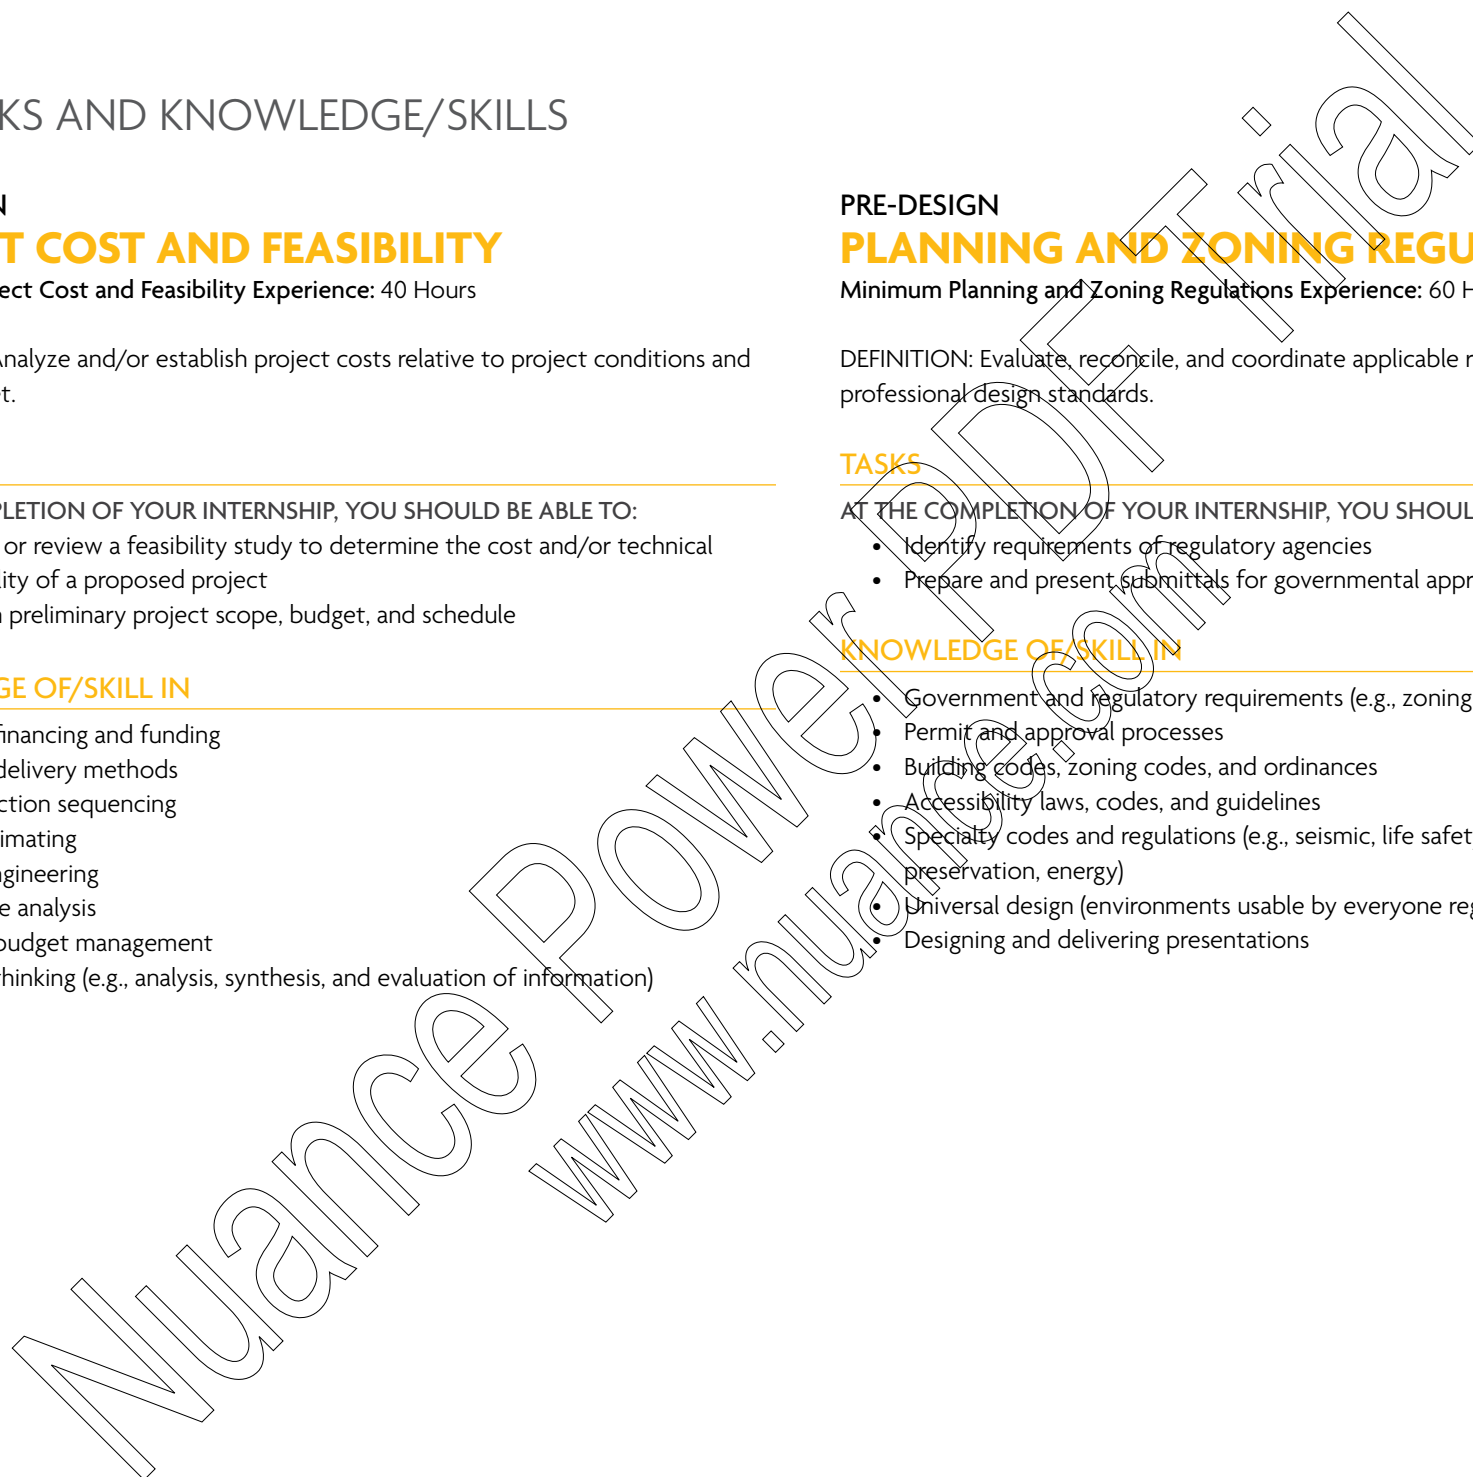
KS AND KNOWLEDGE/SKILLS

N
T COST AND FEASIBILITY
ect Cost and Feasibility Experience: 40 Hours

nalyze and/or establish project costs relative to project conditions and t.

PLETION OF YOUR INTERNSHIP, YOU SHOULD BE ABLE TO:
or review a feasibility study to determine the cost and/or technical ity of a proposed project
preliminary project scope, budget, and schedule

GE OF/SKILL IN
financing and funding
delivery methods
ction sequencing
imating
gineering
e analysis
budget management
hinking (e.g., analysis, synthesis, and evaluation of information)

PRE-DESIGN
PLANNING AND ZONING REGU
Minimum Planning and Zoning Regulations Experience: 60 H

DEFINITION: Evaluate, reconcile, and coordinate applicable r professional design standards.

TASKS
AT THE COMPLETION OF YOUR INTERNSHIP, YOU SHOUL
• Identify requirements of regulatory agencies
• Prepare and present submittals for governmental appr

KNOWLEDGE OF/SKILL IN
• Government and regulatory requirements (e.g., zoning
• Permit and approval processes
• Building codes, zoning codes, and ordinances
• Accessibility laws, codes, and guidelines
• Specialty codes and regulations (e.g., seismic, life safet preservation, energy)
• Universal design (environments usable by everyone reg
• Designing and delivering presentations

Nuance PowerPDF Trial
www.nuance.com